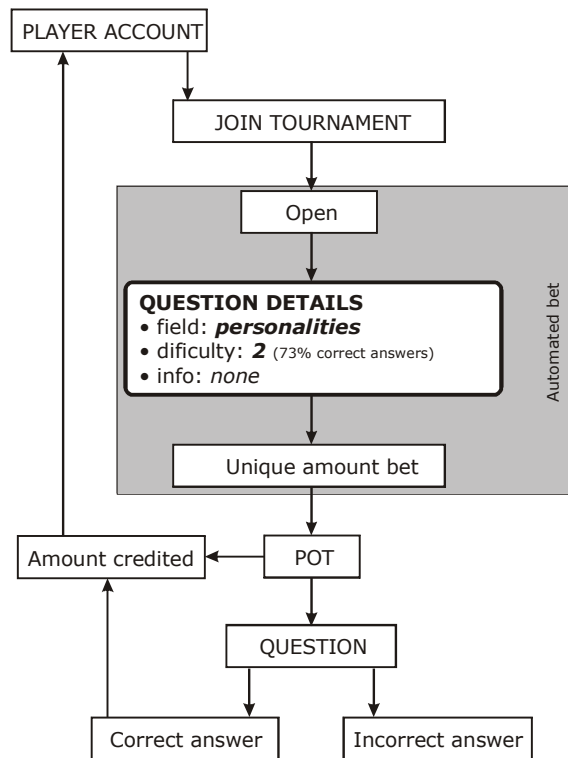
PLAYER ACCOUNT

JOIN TOURNAMENT

Open

QUESTION DETAILS
• field: ***personalities***
• dificulty: ***2*** (73% correct answers)
• info: *none*

Automated bet

Unique amount bet

POT

Amount credited

QUESTION

Correct answer

Incorrect answer